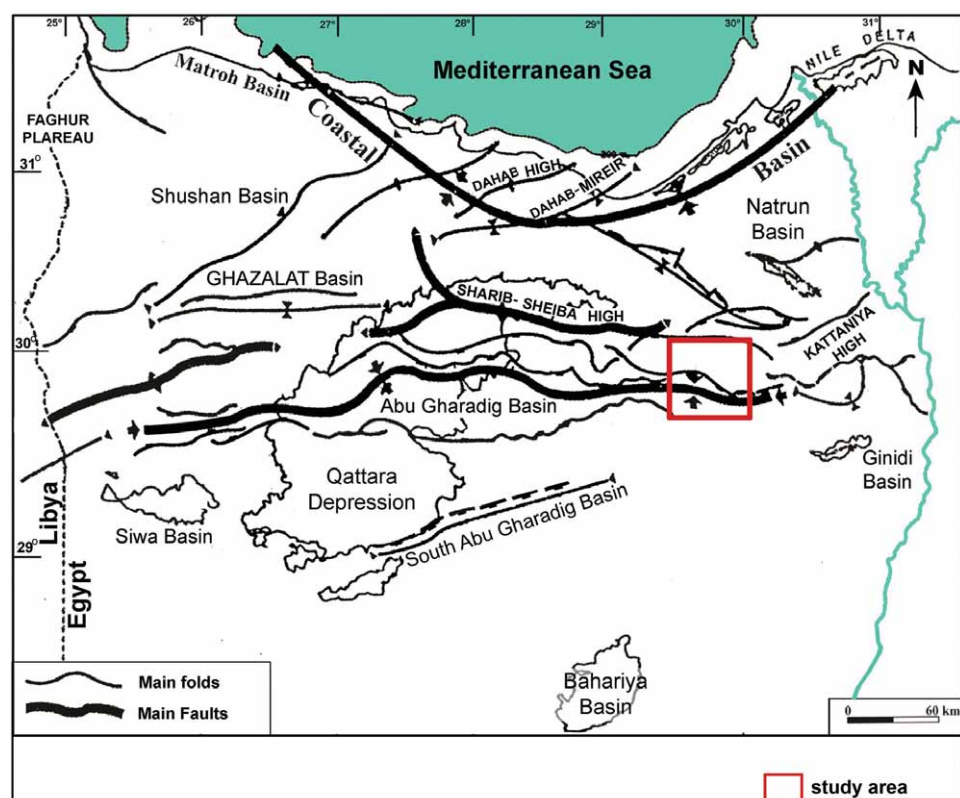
25°
26°
27°
28°
29°
30°
31°
Mediterranean Sea
NILE DELTA
N
Matroh Basin
Coastal
Basin
FAGHUR PLAREAU
31°
DAHAB HIGH
DAHAB-MIREIR
Shushan Basin
Natrun Basin
GHAZALAT Basin
SHARIB- SHEIBA HIGH
30°
KATTANIYA HIGH
Abu Gharadig Basin
Qattara Depression
Ginidi Basin
Libya
Egypt
Siwa Basin
29°
South Abu Gharadig Basin
Main folds
Main Faults
Bahariya Basin
0
60 km
study area